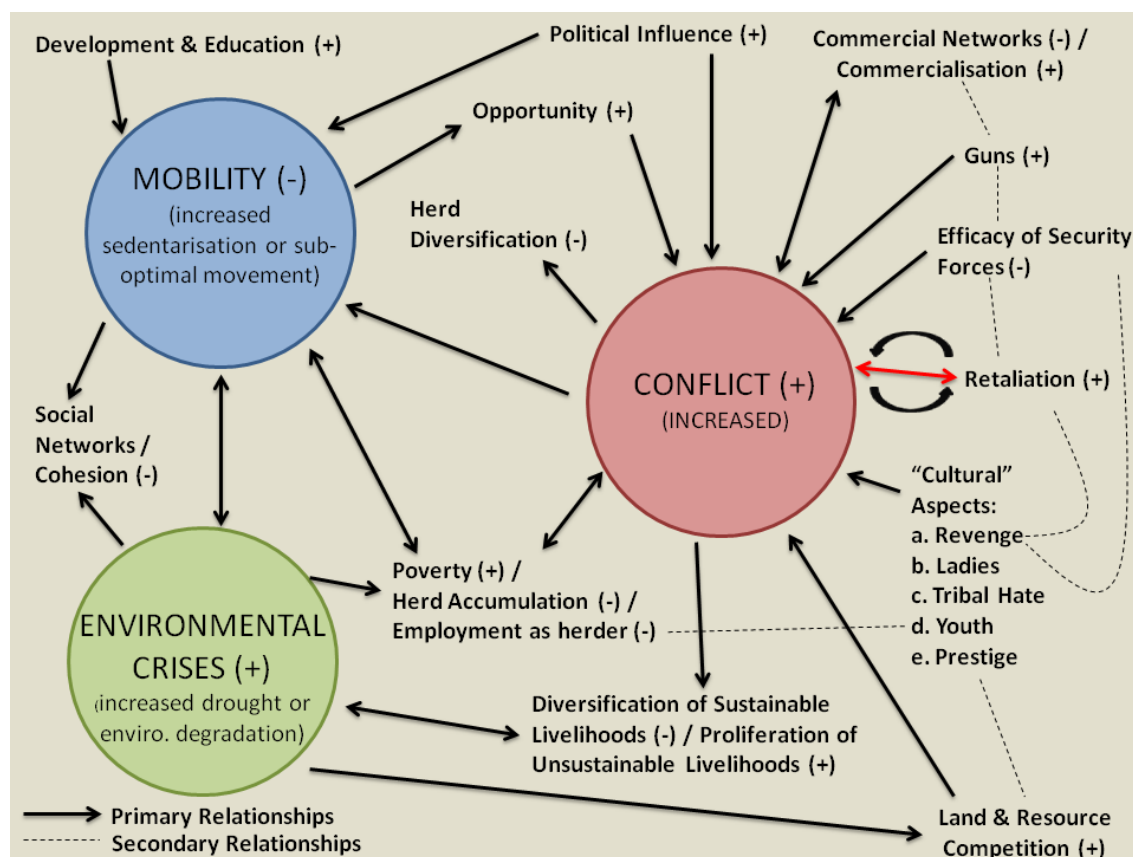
Development & Education (+)

Political Influence (+)

Commercial Networks (-) / Commercialisation (+)

Opportunity (+)

Guns (+)

MOBILITY (-)
(increased sedentarisation or sub-optimal movement)

Herd Diversification (-)

Efficacy of Security Forces (-)

CONFLICT (+)
(INCREASED)

Retaliation (+)

Social Networks / Cohesion (-)

"Cultural" Aspects:
a. Revenge
b. Ladies
c. Tribal Hate
d. Youth
e. Prestige

Poverty (+) / Herd Accumulation (-) / Employment as herder (-)

ENVIRONMENTAL CRISES (+)
(increased drought or enviro. degradation)

Diversification of Sustainable Livelihoods (-) / Proliferation of Unsustainable Livelihoods (+)

Primary Relationships
Secondary Relationships

Land & Resource Competition (+)